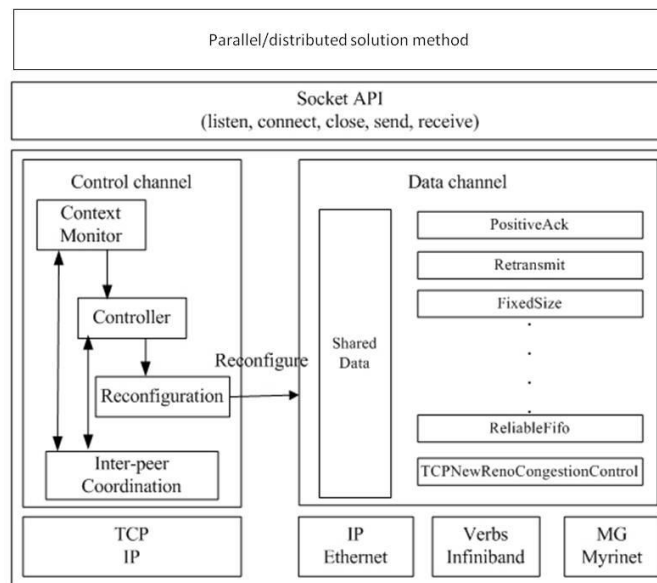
Parallel/distributed solution method

Socket API
(listen, connect, close, send, receive)

Control channel

Context Monitor

Controller

Reconfiguration

Inter-peer Coordination

Reconfigure

Data channel

Shared Data

PositiveAck

Retransmit

FixedSize

ReliableFifo

TCPNewRenoCongestionControl

TCP
IP

IP
Ethernet

Verbs
Infiniband

MG
Myrinet